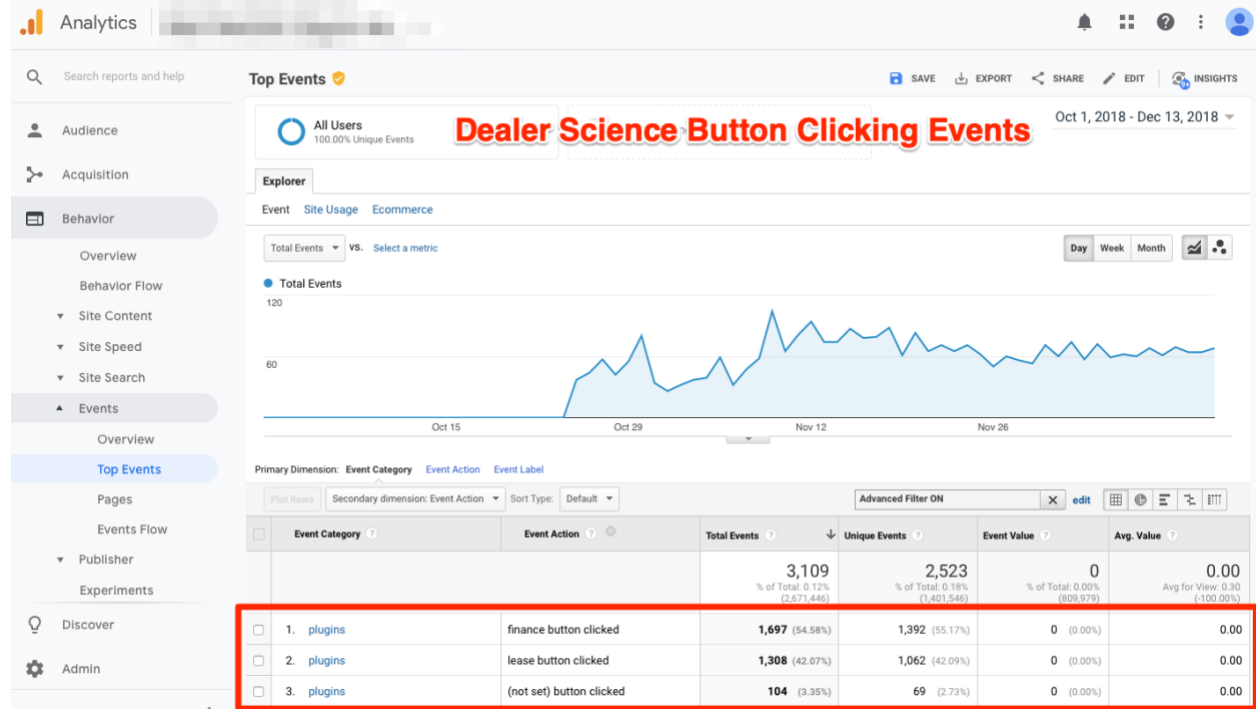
Analytics

Search reports and help

Audience
Acquisition
Behavior
Overview
Behavior Flow
Site Content
Site Speed
Site Search
Events
Overview
Top Events
Pages
Events Flow
Publisher
Experiments
Discover
Admin

Top Events

SAVE EXPORT SHARE EDIT INSIGHTS

All Users
100.00% Unique Events

Dealer Science Button Clicking Events

Oct 1, 2018 - Dec 13, 2018

Explorer

Event Site Usage Ecommerce

Total Events vs. Select a metric

Day Week Month

Total Events
120
60
Oct 15 Oct 29 Nov 12 Nov 26

Primary Dimension: Event Category Event Action Event Label

Plot Rows Secondary dimension: Event Action Sort Type: Default

Advanced Filter ON edit

| | Event Category | Event Action | Total Events | Unique Events | Event Value | Avg. Value |
|---|---|---|---|---|---|---|
| | | | 3,109 % of Total: 0.12% (2,671,446) | 2,523 % of Total: 0.18% (1,401,546) | 0 % of Total: 0.00% (809,979) | 0.00 Avg for View: 0.30 (-100.00%) |
| 1. | plugins | finance button clicked | 1,697 (54.58%) | 1,392 (55.17%) | 0 (0.00%) | 0.00 |
| 2. | plugins | lease button clicked | 1,308 (42.07%) | 1,062 (42.09%) | 0 (0.00%) | 0.00 |
| 3. | plugins | (not set) button clicked | 104 (3.35%) | 69 (2.73%) | 0 (0.00%) | 0.00 |